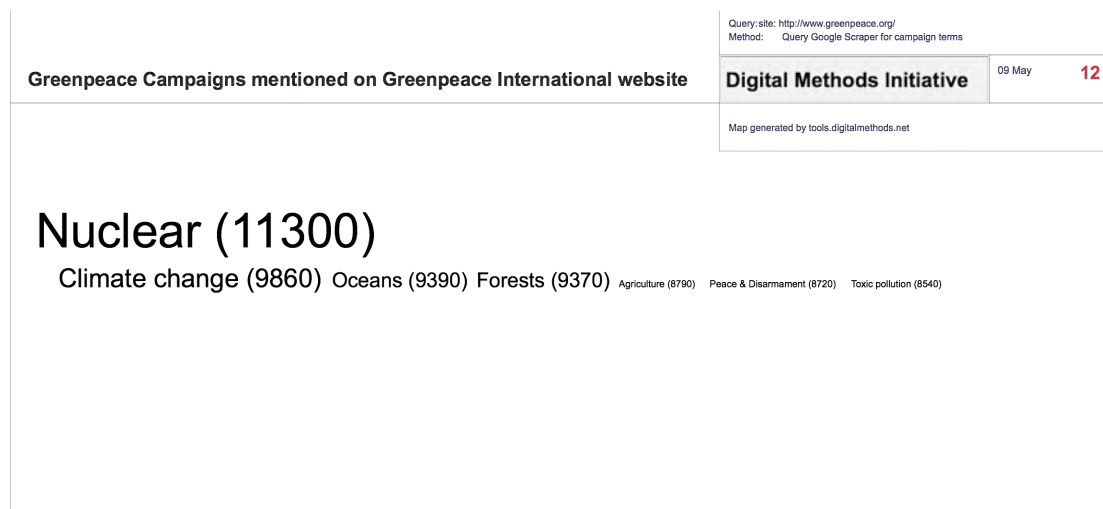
Query:site: http://www.greenpeace.org/
Method: Query Google Scraper for campaign terms

Greenpeace Campaigns mentioned on Greenpeace International website

Digital Methods Initiative

09 May

12

Map generated by tools.digitalmethods.net

Nuclear (11300)

Climate change (9860) Oceans (9390) Forests (9370) Agriculture (8790) Peace & Disarmament (8720) Toxic pollution (8540)